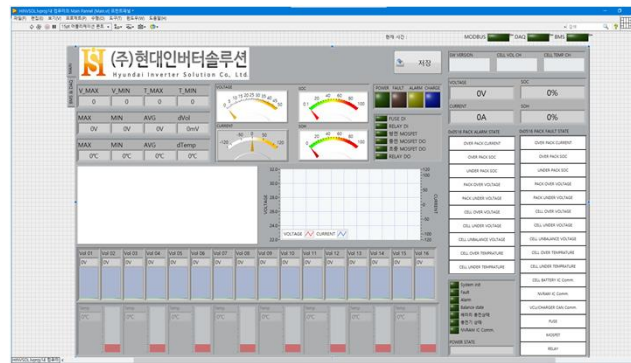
HSI(주)현대인버터솔루션
Hyundai Inverter Solution Co., Ltd.

저장

현재 시간 :
MODBUS DAQ BMS

V_MAX V_MIN T_MAX T_MIN
0 0 0 0

MAX MIN AVG dVol
0V 0V 0V 0mV

MAX MIN AVG dTemp
0℃ 0℃ 0℃ 0℃

VOLTAGE
SOC
CURRENT
SOH

POWER FAULT ALARM CHARGE

FUSE DI
RELAY DI
방전 MOSFET
충전 MOSFET
방전 MOSFET DO
충전 MOSFET DO
RELAY DO

VOLTAGE CURRENT

SW VERSION CELL VOL CH CELL TEMP CH

VOLTAGE 0V
SOC 0%
CURRENT 0A
SOH 0%

0x0516 PACK ALARM STATE
OVER PACK CURRENT
OVER PACK SOC
UNDER PACK SOC
PACK OVER VOLTAGE
PACK UNDER VOLTAGE
CELL OVER VOLTAGE
CELL UNDER VOLTAGE
CELL UNBALANCE VOLTAGE
CELL OVER TEMPRATURE
CELL UNDER TEMPRATURE

0x0518 PACK FAULT STATE
OVER PACK CURRENT
OVER PACK SOC
UNDER PACK SOC
PACK OVER VOLTAGE
PACK UNDER VOLTAGE
CELL OVER VOLTAGE
CELL UNDER VOLTAGE
CELL UNBALANCE VOLTAGE
CELL OVER TEMPRATURE
CELL UNDER TEMPRATURE
CELL BATTERY IC Comm.
SVRAM IC Comm.
VCU/CHARGER CAN Comm.
FUSE
MOSFET
RELAY

System Init
Fault
Alarm
Balance state
충전 상태
방전 상태
SVRAM IC Comm.
POWER STATE

Vol 01 Vol 02 Vol 03 Vol 04 Vol 05 Vol 06 Vol 07 Vol 08 Vol 09 Vol 10 Vol 11 Vol 12 Vol 13 Vol 14 Vol 15 Vol 16
0V 0V 0V 0V 0V 0V 0V 0V 0V 0V 0V 0V 0V 0V 0V 0V